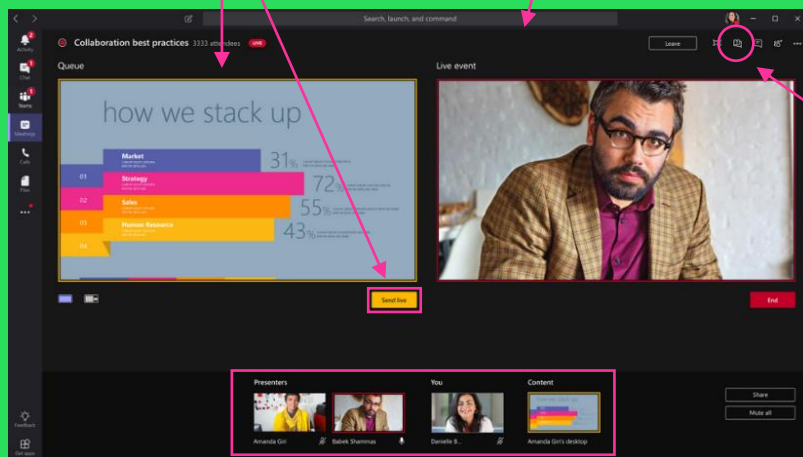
Search, launch, and command

Activity
Chat
Teams
Meetings
Calls
Files
...
Feedback
Get apps

Collaboration best practices 3333 attendees LIVE

Leave

Queue

how we stack up

Market
01
Strategy
02
Sales
03
Human Resource
04

31%
72%
55%
43%

Send live

Live event

End

Presenters
Amanda Giri
Babek Shammas

You
Danielle B...

Content
Amanda Giri's desktop

Share
Mute all